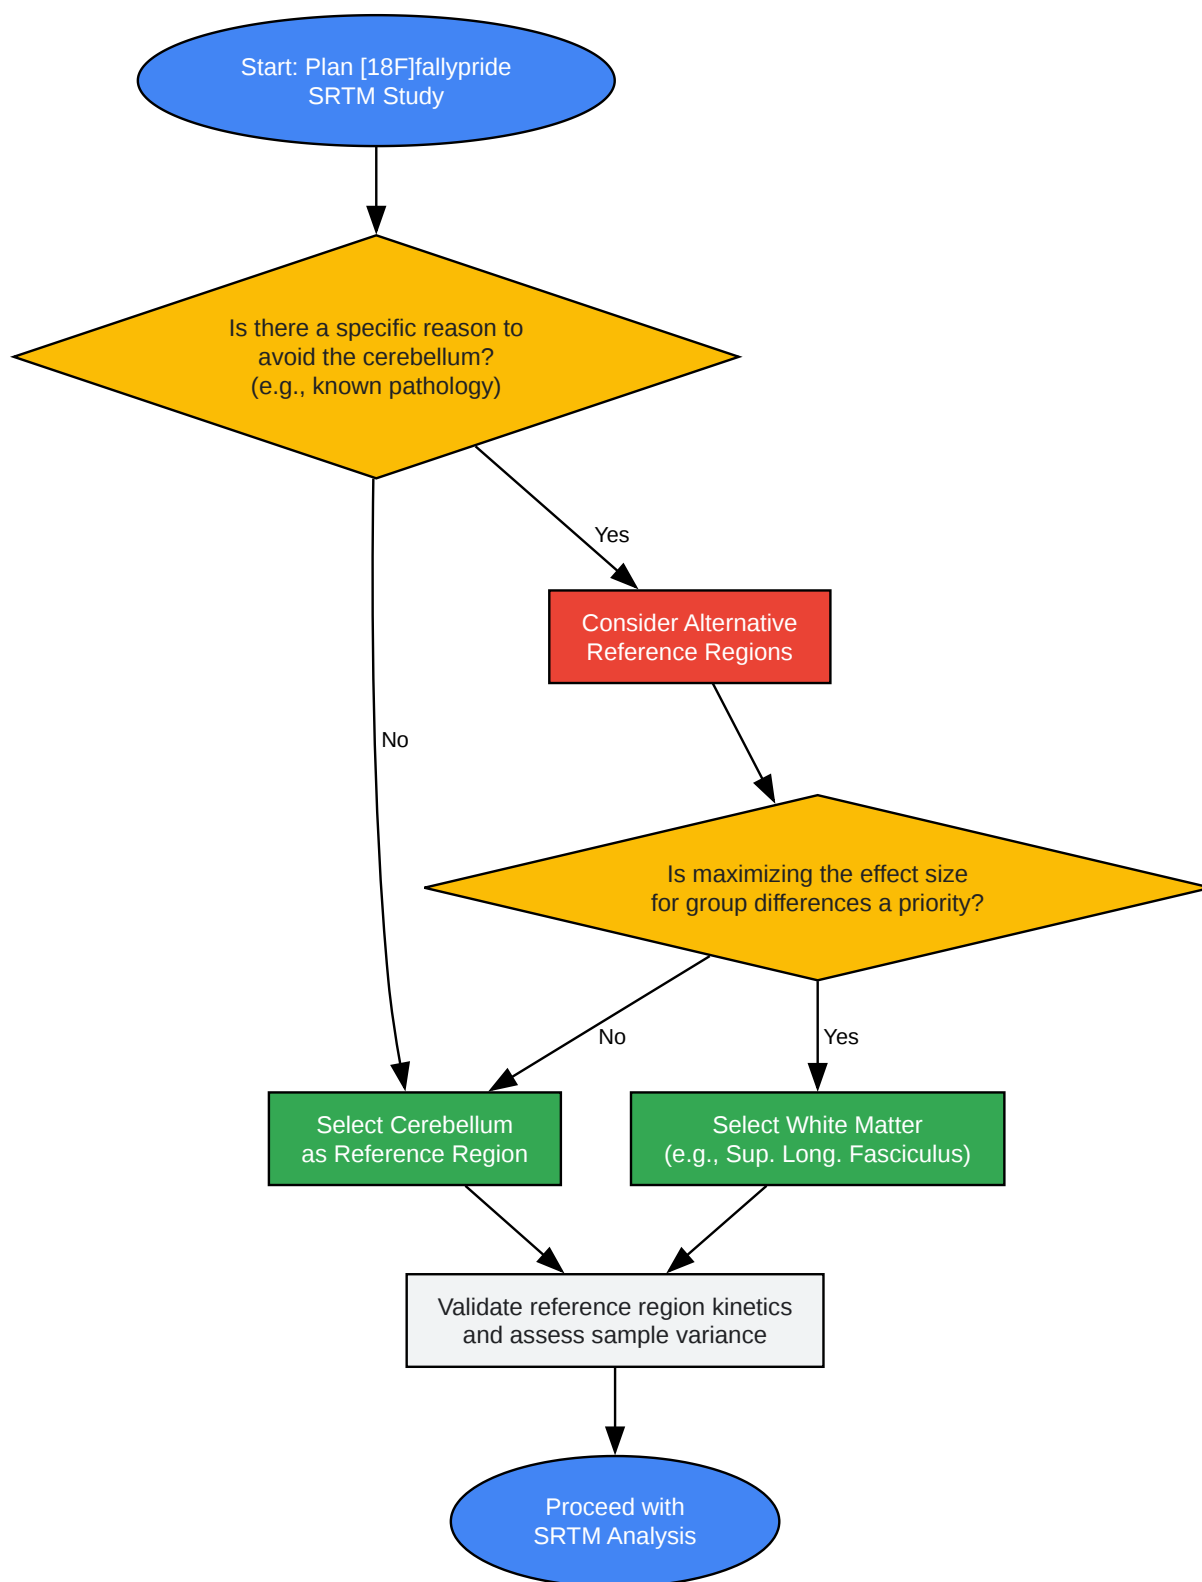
Start: Plan [18F]fallypride SRTM Study

Is there a specific reason to avoid the cerebellum? (e.g., known pathology)

Yes

Consider Alternative Reference Regions

No

Is maximizing the effect size for group differences a priority?

No

Yes

Select Cerebellum as Reference Region

Select White Matter (e.g., Sup. Long. Fasciculus)

Validate reference region kinetics and assess sample variance

Proceed with SRTM Analysis